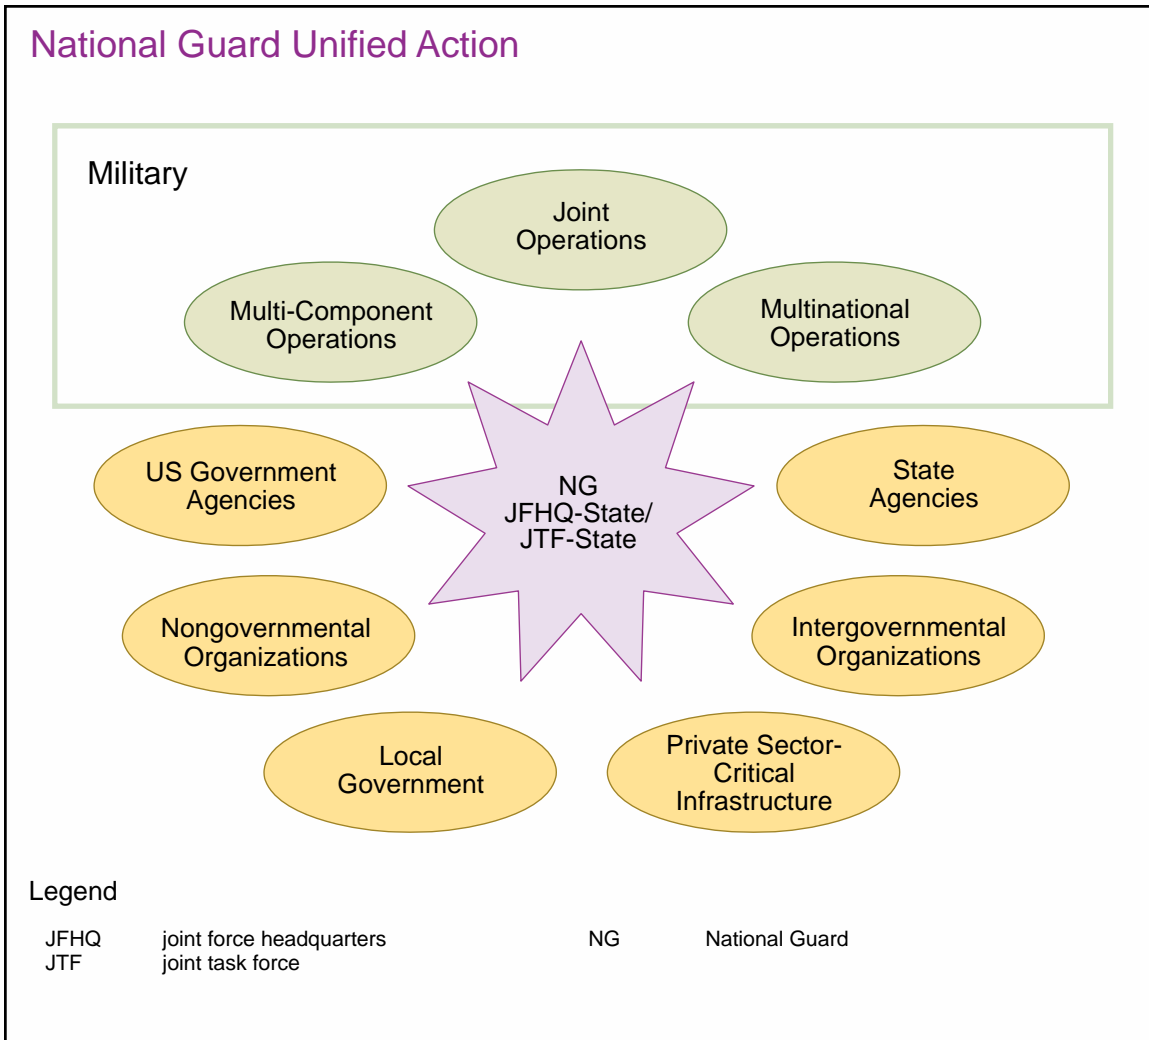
National Guard Unified Action

Military

Joint Operations

Multi-Component Operations

Multinational Operations

US Government Agencies

NG JFHQ-State/ JTF-State

State Agencies

Nongovernmental Organizations

Intergovernmental Organizations

Local Government

Private Sector-Critical Infrastructure

Legend

JFHQ joint force headquarters
JTF joint task force
NG National Guard